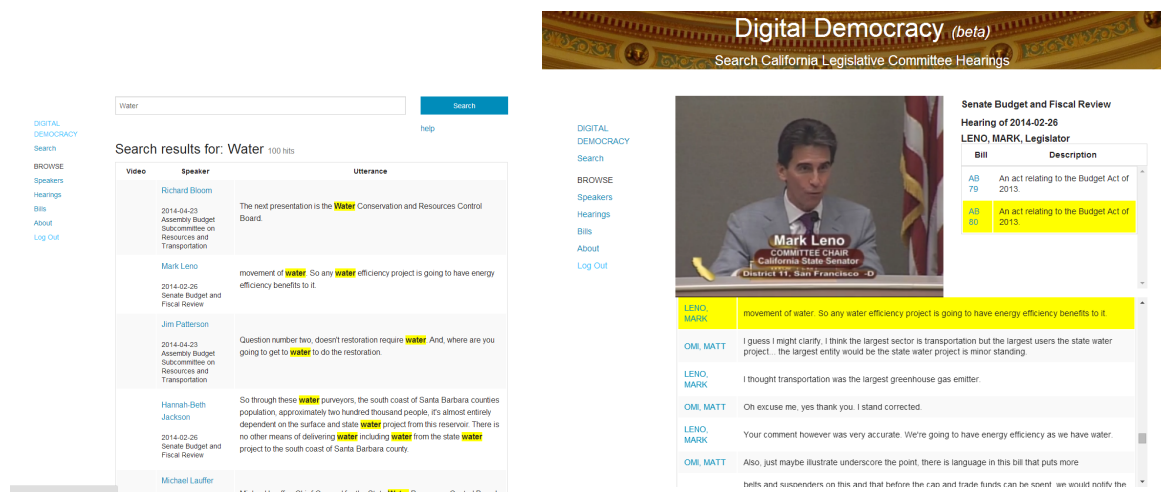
Water

Search

help

DIGITAL DEMOCRACY
Search

BROWSE
Speakers
Hearings
Bills
About
Log Out

Search results for: Water 100 hits

| Video | Speaker | Utterance |
|---|---|---|
| | Richard Bloom 2014-04-23 Assembly Budget Subcommittee on Resources and Transportation | The next presentation is the Water Conservation and Resources Control Board. |
| | Mark Leno 2014-02-26 Senate Budget and Fiscal Review | movement of water. So any water efficiency project is going to have energy efficiency benefits to it. |
| | Jim Patterson 2014-04-23 Assembly Budget Subcommittee on Resources and Transportation | Question number two, doesn't restoration require water. And, where are you going to get to water to do the restoration. |
| | Hannah-Beth Jackson 2014-02-26 Senate Budget and Fiscal Review | So through these water purveyors, the south coast of Santa Barbara counties population, approximately two hundred thousand people, it's almost entirely dependent on the surface and state water project from this reservoir. There is no other means of delivering water including water from the state water project to the south coast of Santa Barbara county. |
| | Michael Lauffer | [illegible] |

Digital Democracy (beta)
Search California Legislative Committee Hearings

DIGITAL DEMOCRACY
Search

BROWSE
Speakers
Hearings
Bills
About
Log Out

Mark Leno
COMMITTEE CHAIR
California State Senator
District 11, San Francisco -D

Senate Budget and Fiscal Review
Hearing of 2014-02-26
LENO, MARK, Legislator

| Bill | Description |
|---|---|
| AB 79 | An act relating to the Budget Act of 2013. |
| AB 80 | An act relating to the Budget Act of 2013. |

| | |
|---|---|
| LENO, MARK | movement of water. So any water efficiency project is going to have energy efficiency benefits to it. |
| OMI, MATT | I guess I might clarify, I think the largest sector is transportation but the largest users the state water project... the largest entity would be the state water project is minor standing. |
| LENO, MARK | I thought transportation was the largest greenhouse gas emitter. |
| OMI, MATT | Oh excuse me, yes thank you. I stand corrected. |
| LENO, MARK | Your comment however was very accurate. We're going to have energy efficiency as we have water. |
| OMI, MATT | Also, just maybe illustrate underscore the point, there is language in this bill that puts more |
| | belts and suspenders on this and that before the cap and trade funds can be spent, we would notify the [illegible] |